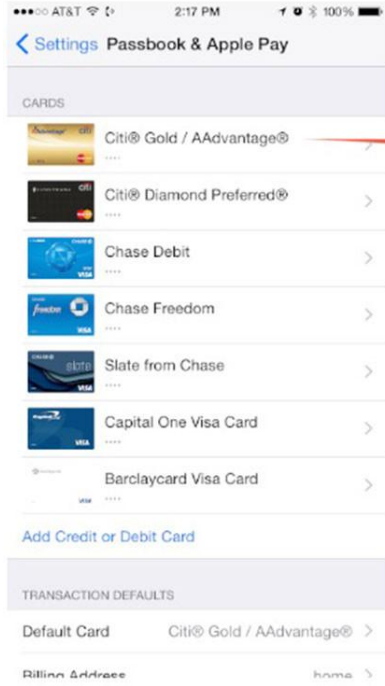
AT&T 2:17 PM 100%

Settings Passbook & Apple Pay

CARDS

Citi® Gold / AAdvantage®

Citi® Diamond Preferred®

Chase Debit

Chase Freedom

Slate from Chase

Capital One Visa Card

Barclaycard Visa Card

Add Credit or Debit Card

TRANSACTION DEFAULTS

Default Card Citi® Gold / AAdvantage®

Billing Address home